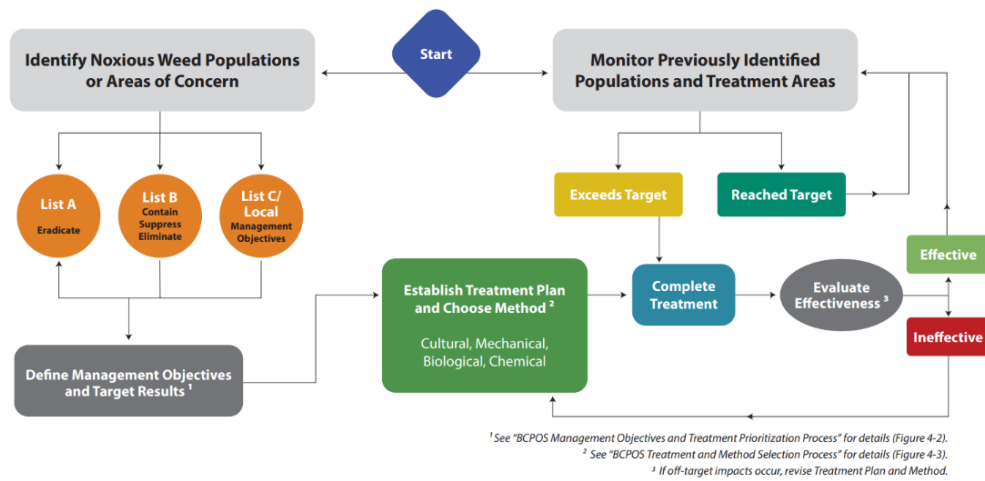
Start

Identify Noxious Weed Populations or Areas of Concern

Monitor Previously Identified Populations and Treatment Areas

List A
Eradicate

List B
Contain
Suppress
Eliminate

List C/ Local
Management Objectives

Exceeds Target

Reached Target

Effective

Establish Treatment Plan and Choose Method $^2$

Cultural, Mechanical, Biological, Chemical

Complete Treatment

Evaluate Effectiveness $^3$

Ineffective

Define Management Objectives and Target Results $^1$

$^1$ See "BCPOS Management Objectives and Treatment Prioritization Process" for details (Figure 4-2).
$^2$ See "BCPOS Treatment and Method Selection Process" for details (Figure 4-3).
$^3$ If off-target impacts occur, revise Treatment Plan and Method.